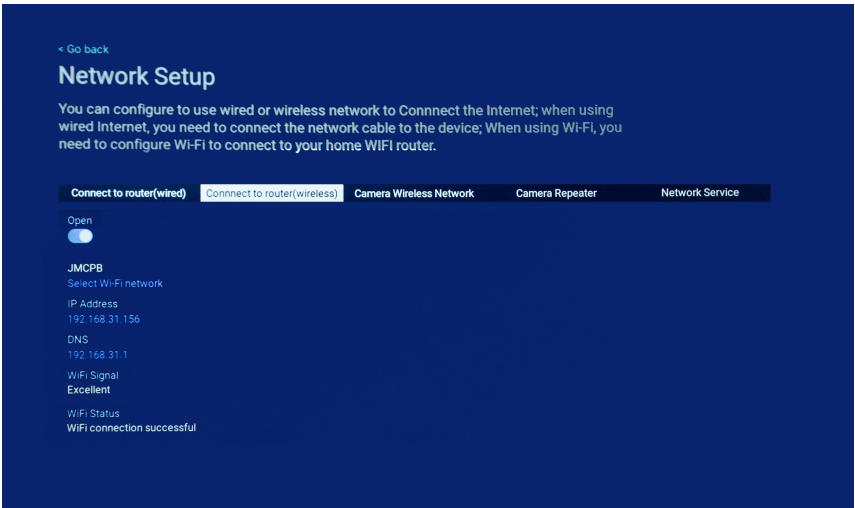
< Go back

Network Setup

You can configure to use wired or wireless network to Connnect the Internet; when using wired Internet, you need to connect the network cable to the device; When using Wi-Fi, you need to configure Wi-Fi to connect to your home WIFI router.

Connect to router(wired) | Connnect to router(wireless) | Camera Wireless Network | Camera Repeater | Network Service

Open

JMCPB
Select Wi-Fi network

IP Address
192.168.31.156

DNS
192.168.31.1

WiFi Signal
Excellent

WiFi Status
WiFi connection successful